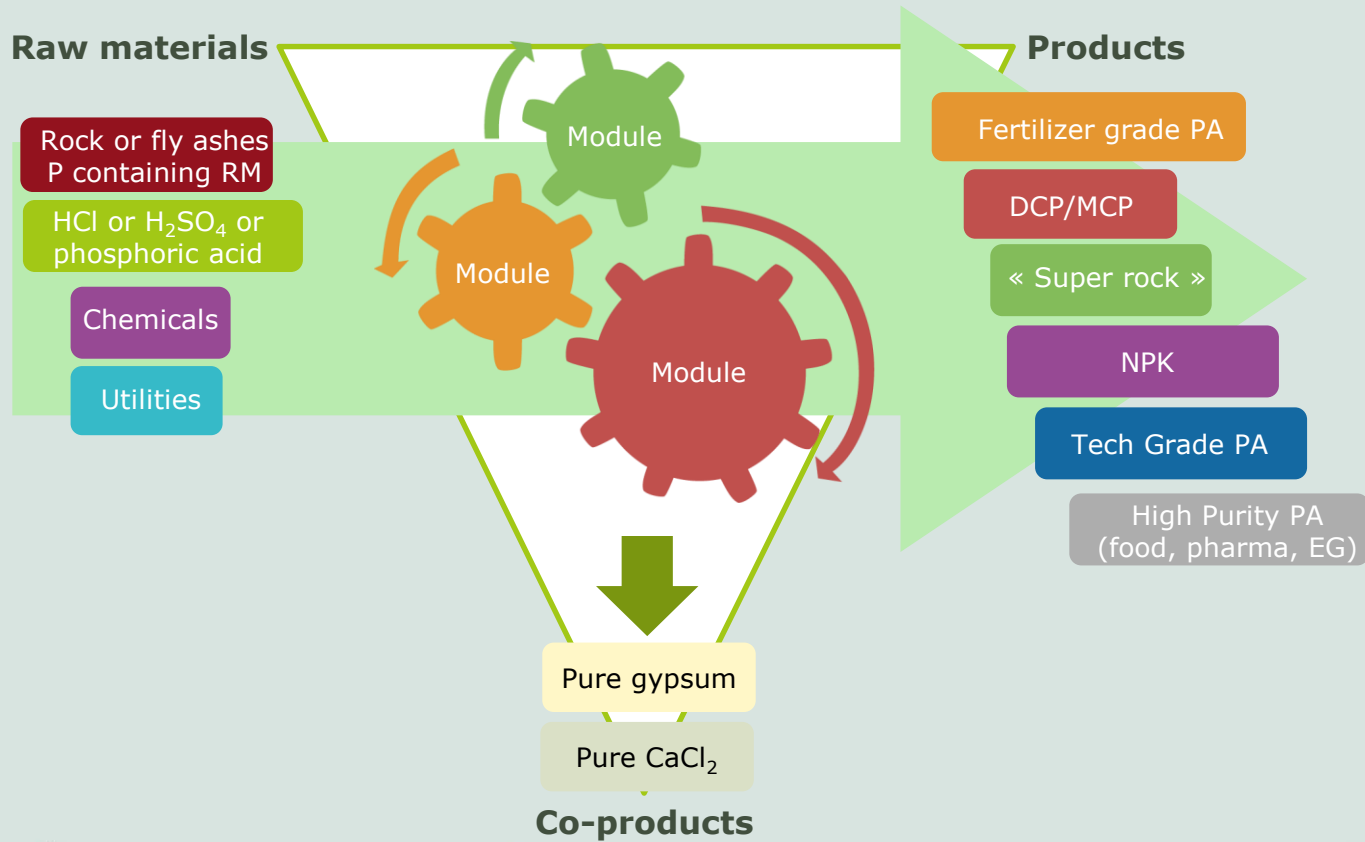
Raw materials

Rock or fly ashes P containing RM

HCl or $H_2SO_4$ or phosphoric acid

Chemicals

Utilities

Module

Module

Module

Products

Fertilizer grade PA

DCP/MCP

« Super rock »

NPK

Tech Grade PA

High Purity PA (food, pharma, EG)

Pure gypsum

Pure $CaCl_2$

Co-products